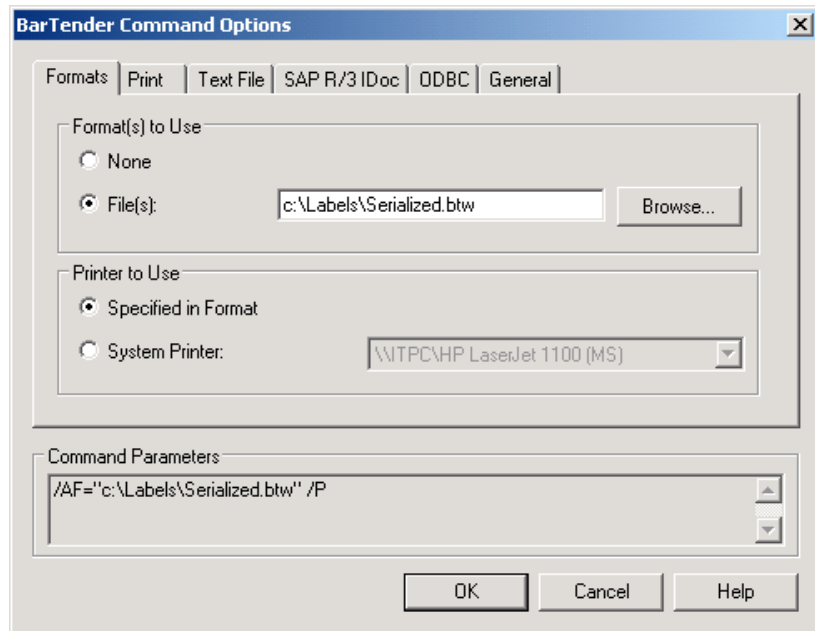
BarTender Command Options

Formats | Print | Text File | SAP R/3 IDoc | ODBC | General

Format(s) to Use

None

File(s): c:\Labels\Serialized.btw

Browse...

Printer to Use

Specified in Format

System Printer: \\ITPC\HP LaserJet 1100 (MS)

Command Parameters

/AF="c:\Labels\Serialized.btw" /P

OK

Cancel

Help